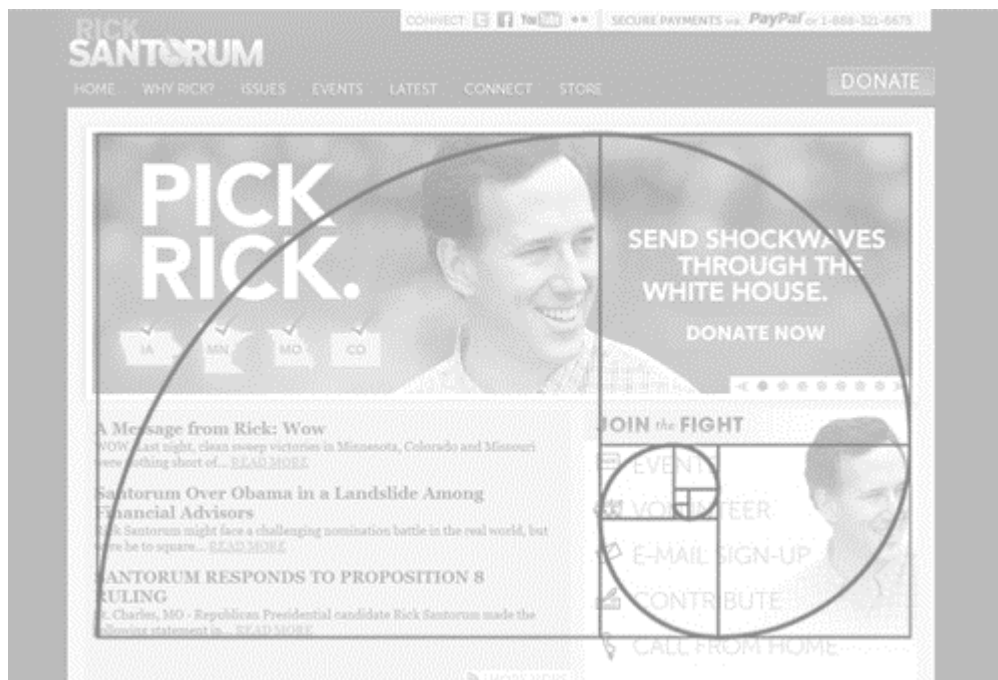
RICK SANTORUM

CONNECT: YouTube SECURE PAYMENTS via PayPal or 1-888-321-6675

HOME WHY RICK? ISSUES EVENTS LATEST CONNECT STORE

DONATE

PICK RICK.

IA MN MO CO

SEND SHOCKWAVES THROUGH THE WHITE HOUSE.

DONATE NOW

A Message from Rick: Wow

WOW. Last night, clean sweep victories in Minnesota, Colorado and Missouri were nothing short of... READ MORE

Santorum Over Obama in a Landslide Among Financial Advisors

Rick Santorum might face a challenging nomination battle in the real world, but ... be to square... READ MORE

SANTORUM RESPONDS TO PROPOSITION 8 RULING

St. Charles, MO - Republican Presidential candidate Rick Santorum made the following statement in... READ MORE

JOIN the FIGHT

EVENTS

VOLUNTEER

E-MAIL SIGN-UP

CONTRIBUTE

CALL FROM HOME

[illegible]